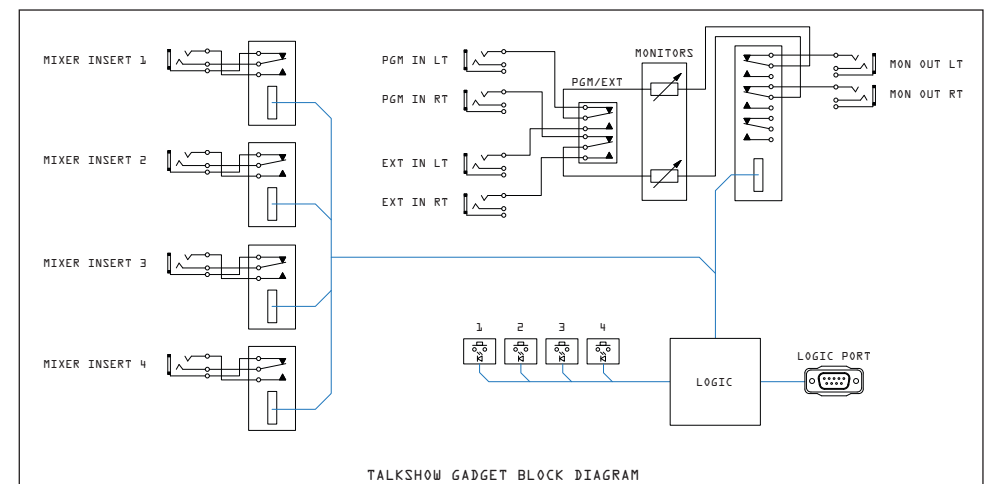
MIXER INSERT 1

MIXER INSERT 2

MIXER INSERT 3

MIXER INSERT 4

PGM IN LT

PGM IN RT

EXT IN LT

EXT IN RT

PGM/EXT

MONITORS

MON OUT LT

MON OUT RT

1 2 3 4

LOGIC

LOGIC PORT

TALKSHOW GADGET BLOCK DIAGRAM